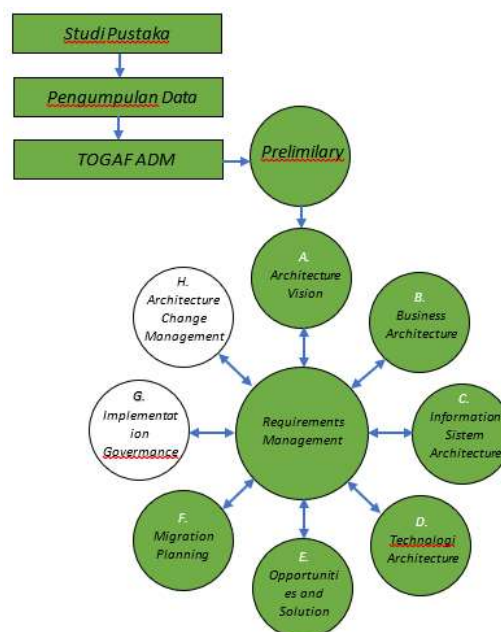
Studi Pustaka

Pengumpulan Data

TOGAF ADM

Prelimilary

A. Architecture Vision

B. Business Architecture

C. Information Sistem Architecture

D. Technologi Architecture

E. Opportunities and Solution

F. Migration Planning

G. Implementation Govermance

H. Architecture Change Management

Requirements Management